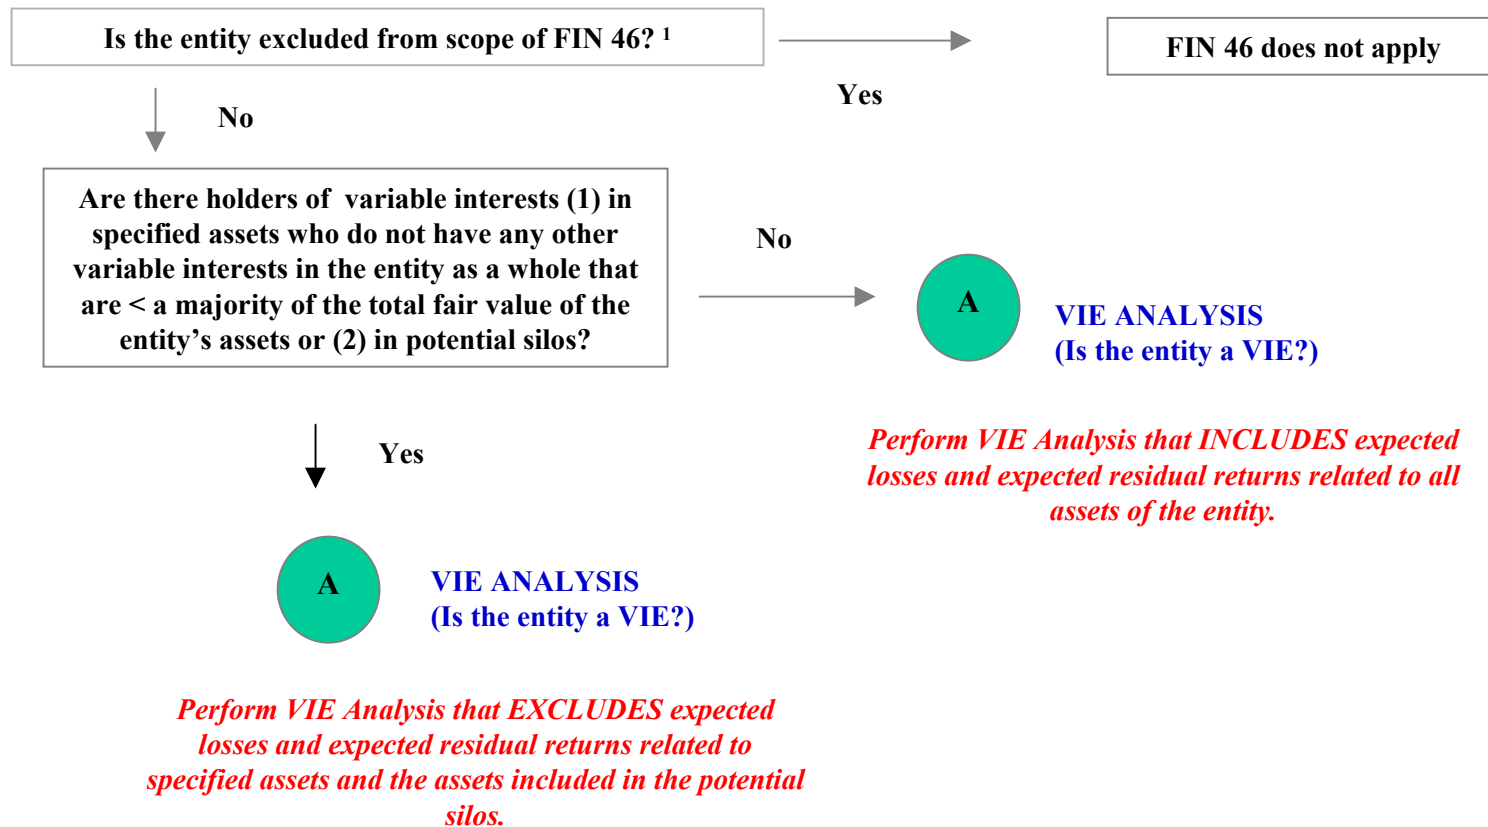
Is the entity excluded from scope of FIN 46? $^1$

Yes

FIN 46 does not apply

No

Are there holders of variable interests (1) in specified assets who do not have any other variable interests in the entity as a whole that are < a majority of the total fair value of the entity's assets or (2) in potential silos?

No

A

VIE ANALYSIS
(Is the entity a VIE?)

Perform VIE Analysis that INCLUDES expected losses and expected residual returns related to all assets of the entity.

Yes

A

VIE ANALYSIS
(Is the entity a VIE?)

Perform VIE Analysis that EXCLUDES expected losses and expected residual returns related to specified assets and the assets included in the potential silos.